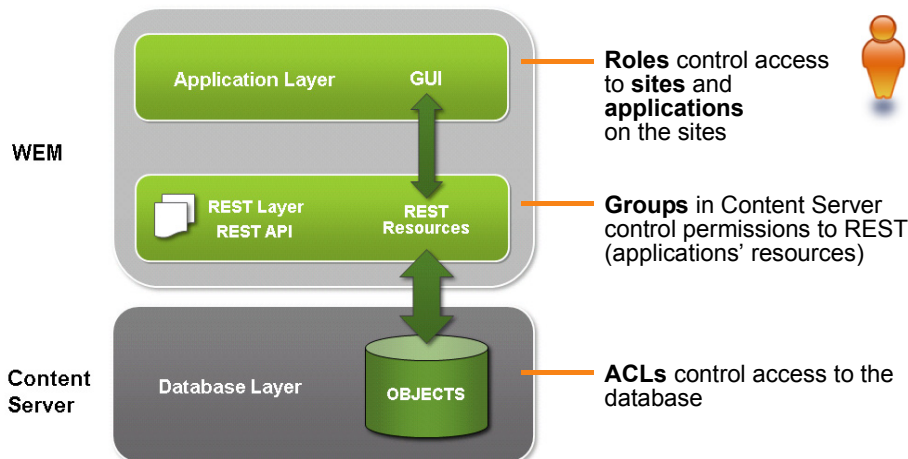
WEM

Application Layer

GUI

REST Layer
REST API

REST
Resources

Content Server

Database Layer

OBJECTS

**Roles** control access to **sites** and **applications** on the sites

**Groups** in Content Server control permissions to REST (applications' resources)

**ACLs** control access to the database